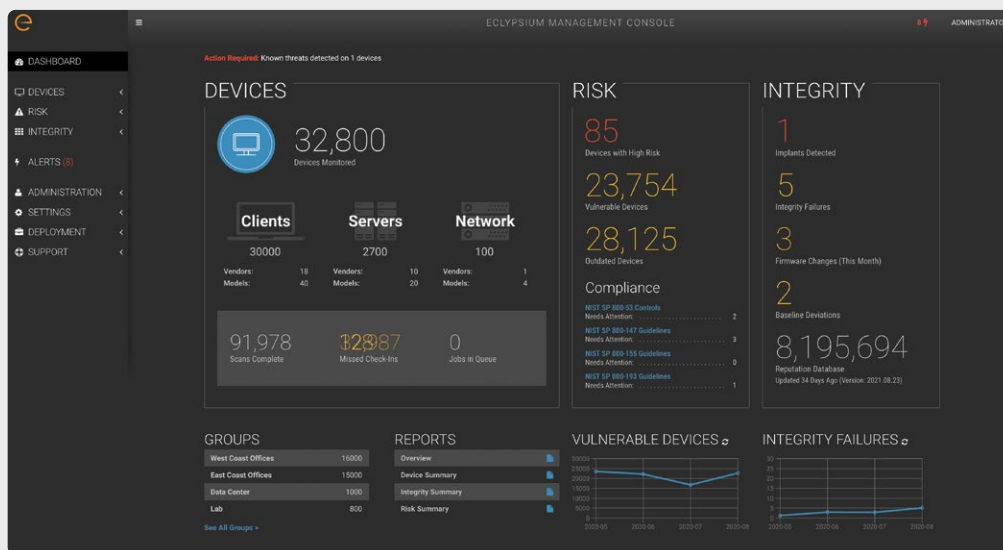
ECLYPSIUM MANAGEMENT CONSOLE

ADMINISTRATO

DASHBOARD

DEVICES

RISK

INTEGRITY

ALERTS (8)

ADMINISTRATION

SETTINGS

DEPLOYMENT

SUPPORT

Action Required: Known threats detected on 1 devices

DEVICES

32,800
Devices Monitored

Clients
30000
Vendors: 18
Models: 40

Servers
2700
Vendors: 10
Models: 20

Network
100
Vendors: 1
Models: 4

91,978
Scans Complete

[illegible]
Missed Check-Ins

0
Jobs in Queue

RISK

85
Devices with High Risk

23,754
Vulnerable Devices

28,125
Outdated Devices

Compliance

NIST SP 800-53 Controls
Needs Attention: 2

NIST SP 800-147 Guidelines
Needs Attention: 3

NIST SP 800-155 Guidelines
Needs Attention: 0

NIST SP 800-193 Guidelines
Needs Attention: 1

INTEGRITY

1
Implants Detected

5
Integrity Failures

3
Firmware Changes (This Month)

2
Baseline Deviations

8,195,694
Reputation Database
Updated 34 Days Ago (Version: 2021.08.23)

GROUPS

| West Coast Offices | 16000 |
|---|---|
| East Coast Offices | 15000 |
| Data Center | 1000 |
| Lab | 800 |

See All Groups »

REPORTS

Overview
Device Summary
Integrity Summary
Risk Summary

VULNERABLE DEVICES

30000
25000
20000
15000
10000
5000
0
2020-05 2020-06 2020-07 2020-08

INTEGRITY FAILURES

30
25
20
15
10
5
0
2020-05 2020-06 2020-07 2020-08